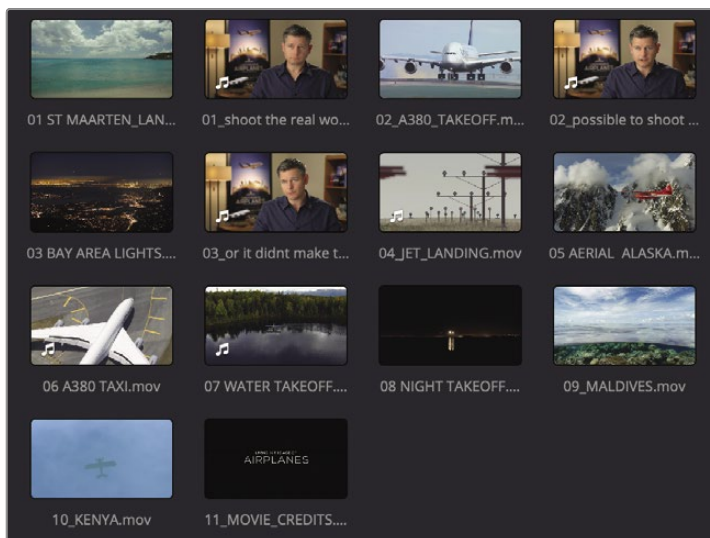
01 ST MAARTEN_LAN...

01_shoot the real wo...

02_A380_TAKEOFF.m...

02_possible to shoot ...

03 BAY AREA LIGHTS....

03_or it didnt make t...

04_JET_LANDING.mov

05 AERIAL ALASKA.m...

06 A380 TAXI.mov

07 WATER TAKEOFF....

08 NIGHT TAKEOFF....

09_MALDIVES.mov

AIRPLANES

10_KENYA.mov

11_MOVIE_CREDITS....